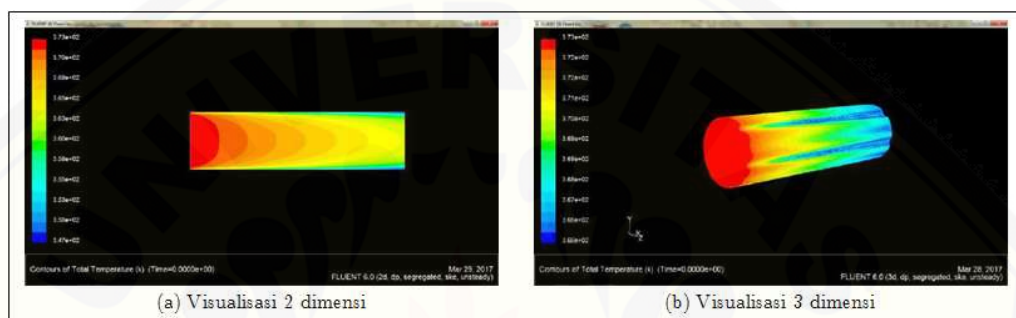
3.73e+02
3.70e+02
3.68e+02
3.65e+02
3.63e+02
3.60e+02
3.58e+02
3.55e+02
3.53e+02
3.50e+02
3.47e+02

Contours of Total Temperature (k) (Time=0.0000e+00)
Mar 29, 2017
FLUENT 6.0 (2d, dp, segregated, ske, unsteady)

(a) Visualisasi 2 dimensi

3.73e+02
3.72e+02
3.72e+02
3.71e+02
3.70e+02
3.69e+02
3.69e+02
3.68e+02
3.67e+02
3.66e+02
3.66e+02

Contours of Total Temperature (k) (Time=0.0000e+00)
Mar 28, 2017
FLUENT 6.0 (3d, dp, segregated, ske, unsteady)

(b) Visualisasi 3 dimensi